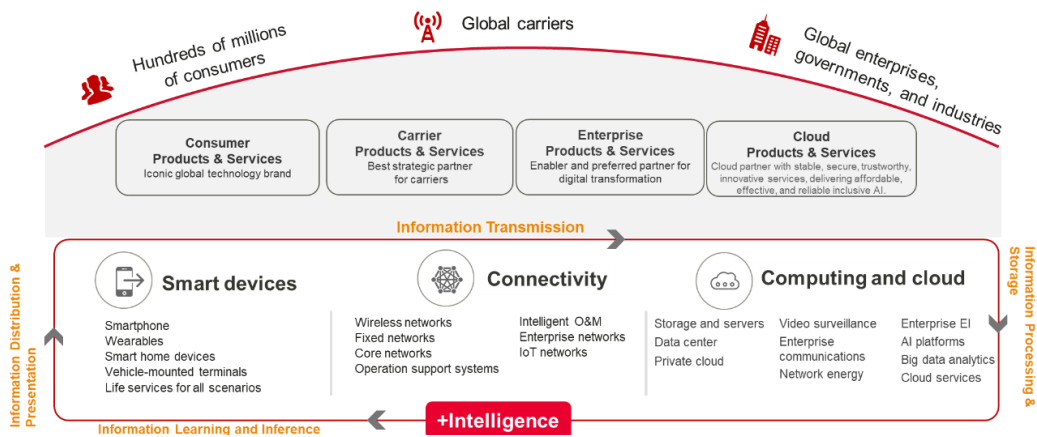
Hundreds of millions of consumers

Global carriers

Global enterprises, governments, and industries

Consumer Products & Services
Iconic global technology brand

Carrier Products & Services
Best strategic partner for carriers

Enterprise Products & Services
Enabler and preferred partner for digital transformation

Cloud Products & Services
Cloud partner with stable, secure, trustworthy, innovative services, delivering affordable, effective, and reliable inclusive AI.

Information Transmission

Information Distribution & Presentation

Information Processing & Storage

Smart devices

Smartphone
Wearables
Smart home devices
Vehicle-mounted terminals
Life services for all scenarios

Connectivity

Wireless networks
Fixed networks
Core networks
Operation support systems

Intelligent O&M
Enterprise networks
IoT networks

Computing and cloud

Storage and servers
Data center
Private cloud

Video surveillance
Enterprise communications
Network energy

Enterprise EI
AI platforms
Big data analytics
Cloud services

+Intelligence

Information Learning and Inference